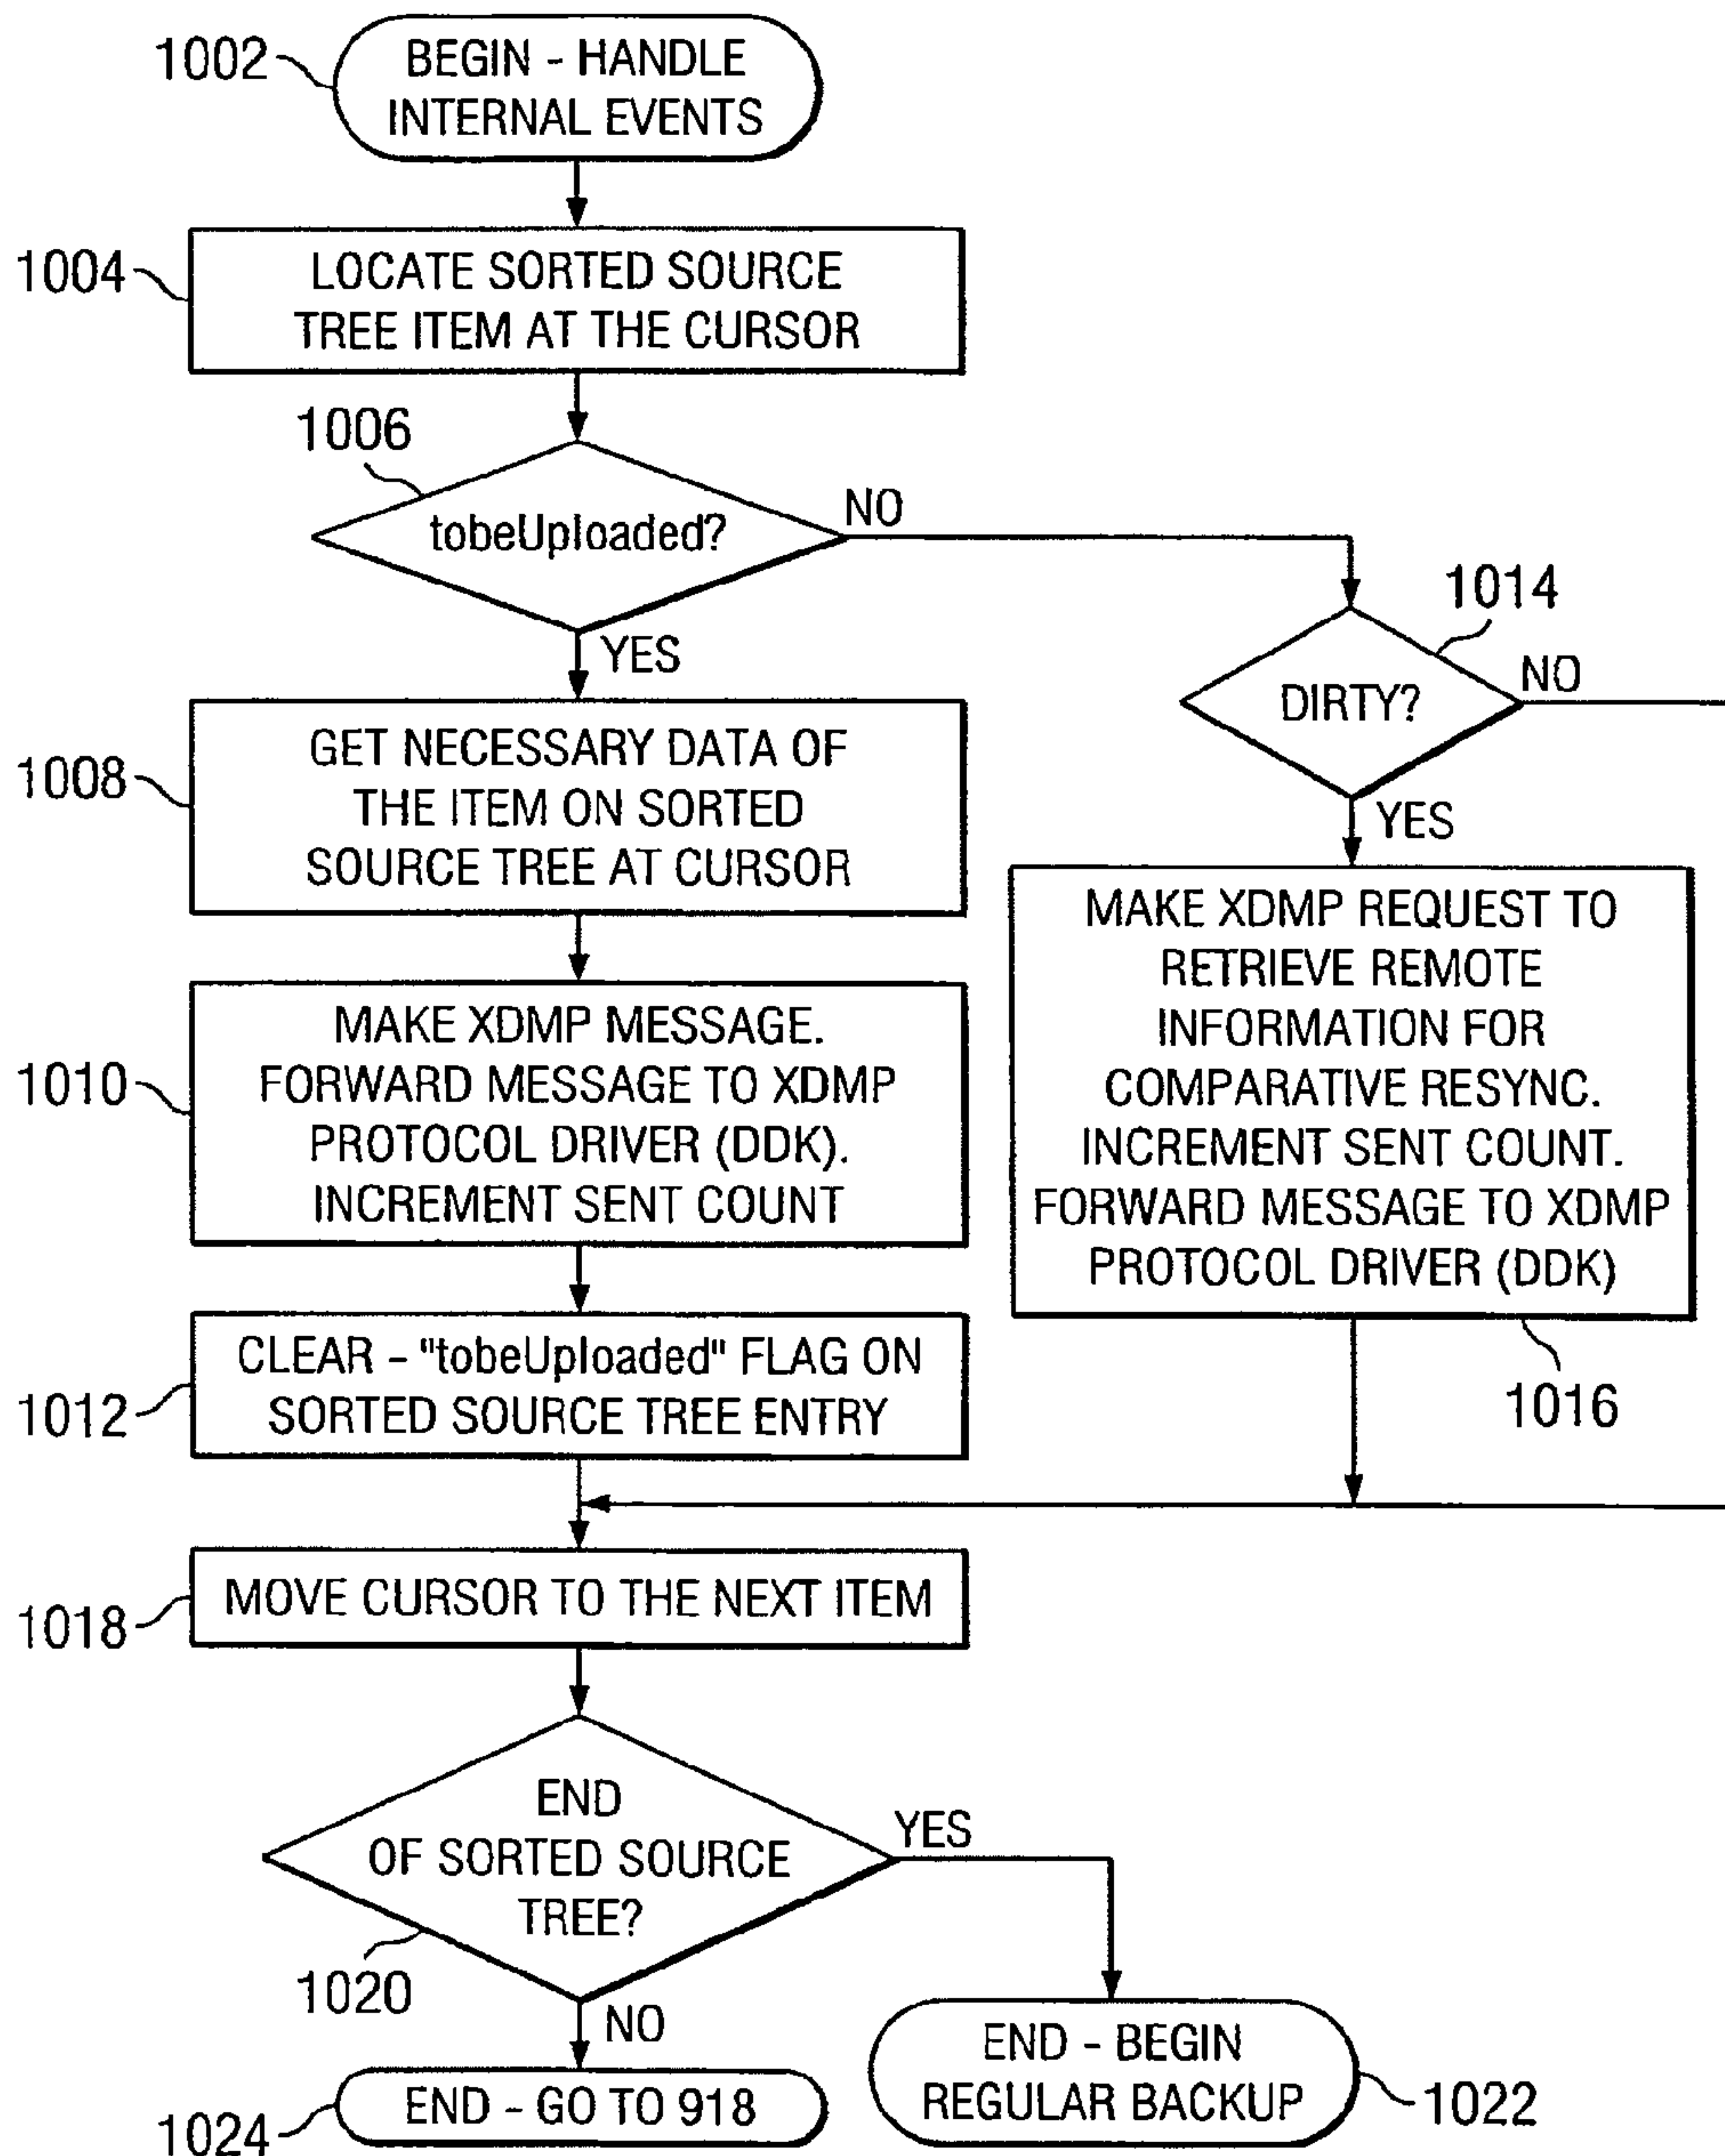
1002
BEGIN - HANDLE INTERNAL EVENTS

1004
LOCATE SORTED SOURCE TREE ITEM AT THE CURSOR

1006
tobeUploaded?
NO
YES

1014
DIRTY?
NO
YES

1008
GET NECESSARY DATA OF THE ITEM ON SORTED SOURCE TREE AT CURSOR

MAKE XDMP REQUEST TO RETRIEVE REMOTE INFORMATION FOR COMPARATIVE RESYNC. INCREMENT SENT COUNT. FORWARD MESSAGE TO XDMP PROTOCOL DRIVER (DDK)

1010
MAKE XDMP MESSAGE. FORWARD MESSAGE TO XDMP PROTOCOL DRIVER (DDK). INCREMENT SENT COUNT

1016

1012
CLEAR - "tobeUploaded" FLAG ON SORTED SOURCE TREE ENTRY

1018
MOVE CURSOR TO THE NEXT ITEM

END OF SORTED SOURCE TREE?
YES
1020
NO

1024
END - GO TO 918

END - BEGIN REGULAR BACKUP
1022